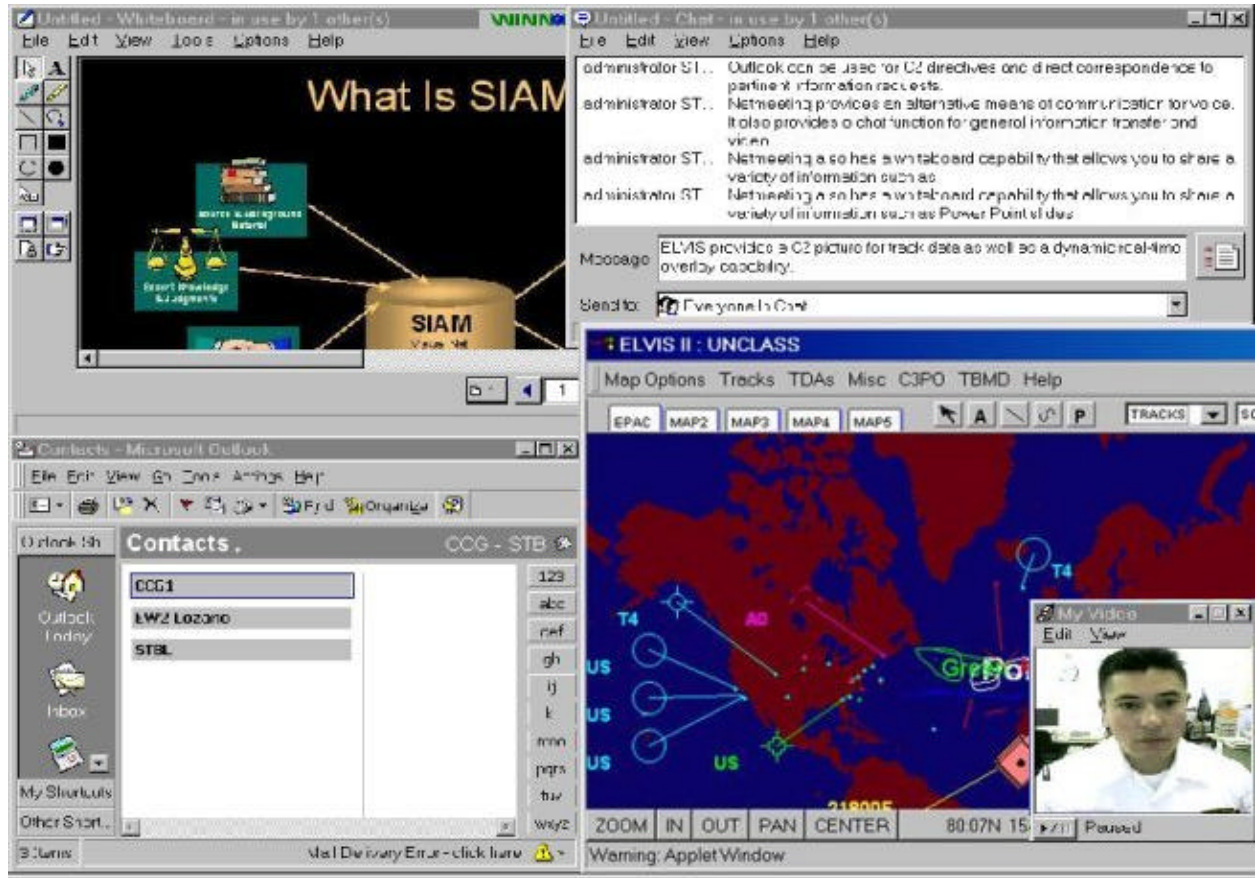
Untitled - Whiteboard - in use by 1 other(s)
WINN
File Edit View Tools Options Help
What Is SIAM
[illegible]
Expert Knowledge & Judgments
SIAM
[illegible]
1

Untitled - Chat - in use by 1 other(s)
File Edit View Options Help
administrator ST... Outlook can be used for C2 directives and direct correspondence to pertinent information requests.
administrator ST... Netmeeting provides an alternative means of communication for voice. It also provides a chat function for general information transfer and video.
administrator ST... Netmeeting also has a whiteboard capability that allows you to share a variety of information such as
administrator ST... Netmeeting also has a whiteboard capability that allows you to share a variety of information such as Power Point slides
Message ELVIS provides a C2 picture for track data as well as a dynamic real-time overlay capability.
Send to: Everyone In Chat

ELVIS II : UNCLASS
Map Options Tracks TDAs Misc C3PO TBMD Help
EPAC MAP2 MAP3 MAP4 MAP5
A P
TRACKS SC
T4
T4
A0
US
US
US
US
Gre
218005
ZOOM IN OUT PAN CENTER 80.07N 15
Warning: Applet Window

My Video
Edit View
Paused

Contacts - Microsoft Outlook
File Edit View Go Tools Actions Help
Find Organize
Outlook Sh
Contacts .
CCG - STB
Outlook Today
Inbox
CCG1
EW2 Lozano
STBL
123
abc
def
gh
ij
k
mn
pqrs
tuv
wxyz
My Shortcuts
Other Short...
3 Items
Mail Delivery Error - click here